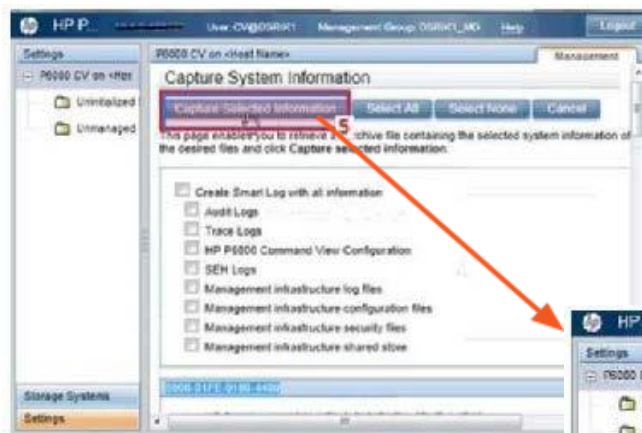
HP P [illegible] User: CV@DSRX1 Management Group: DSRX1_MG Help Logout

Settings

P6000 CV on <Hos

Uninitialized

Unmanaged

P6000 CV on <Host Name>

Management

Capture System Information

Capture Selected Information Select All Select None Cancel

5

This page enables you to retrieve a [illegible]rchive file containing the selected system information of the desired files and click Capture selected information.

Create Smart Log with all information

Audit Logs

Trace Logs

HP P6000 Command View Configuration

SEH Logs

Management infrastructure log files

Management infrastructure configuration files

Management infrastructure security files

Management infrastructure shared store

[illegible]

Storage Systems

Settings

HP

Settings

P6000 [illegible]